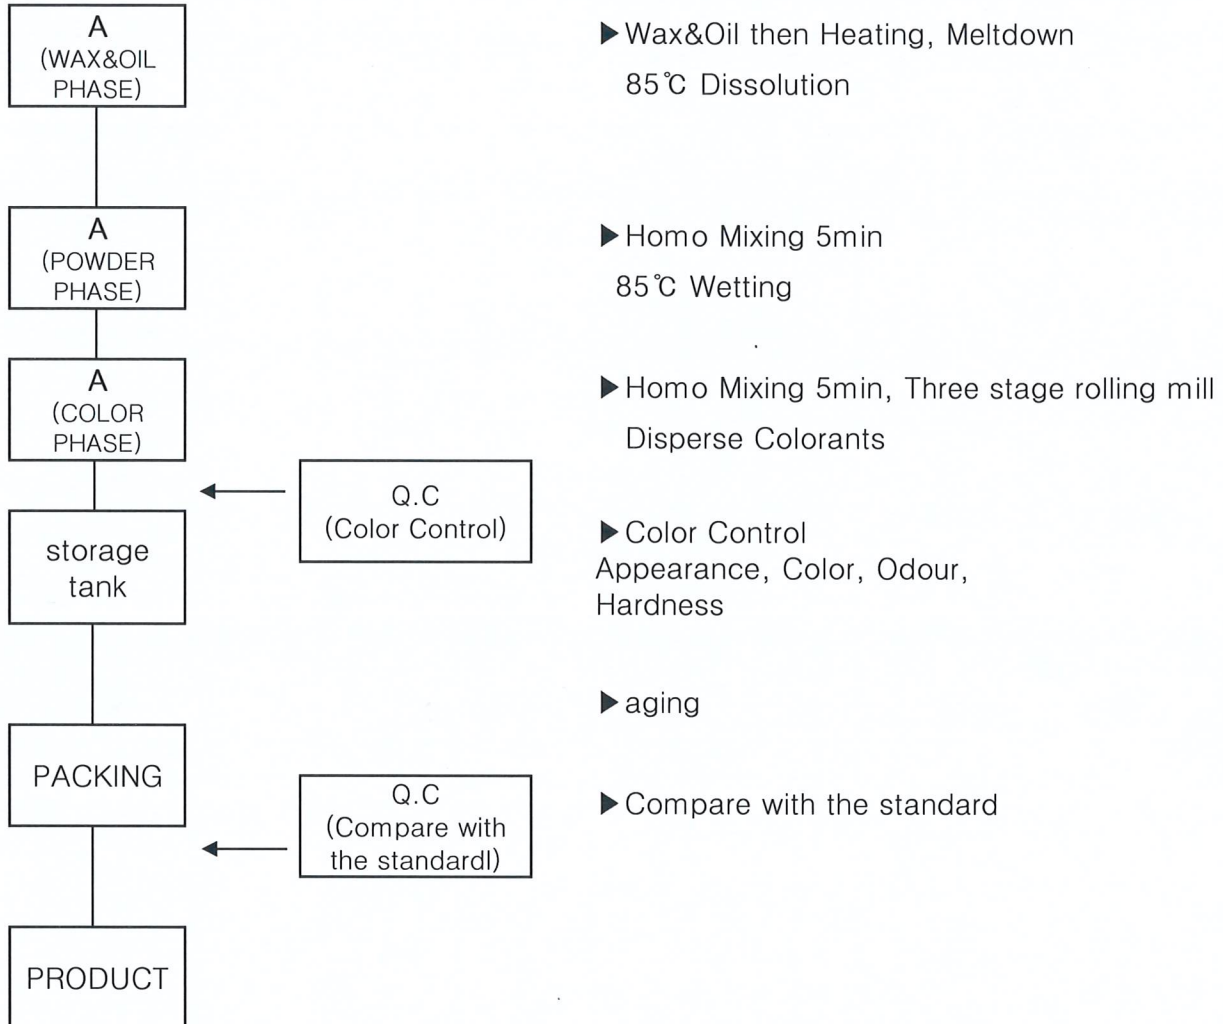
A
(WAX&OIL PHASE)

▶Wax&Oil then Heating, Meltdown
85℃ Dissolution

A
(POWDER PHASE)

▶Homo Mixing 5min
85℃ Wetting

A
(COLOR PHASE)

▶Homo Mixing 5min, Three stage rolling mill
Disperse Colorants

storage tank

Q.C
(Color Control)

▶Color Control
Appearance, Color, Odour, Hardness

▶aging

PACKING

Q.C
(Compare with the standardl)

▶Compare with the standard

PRODUCT